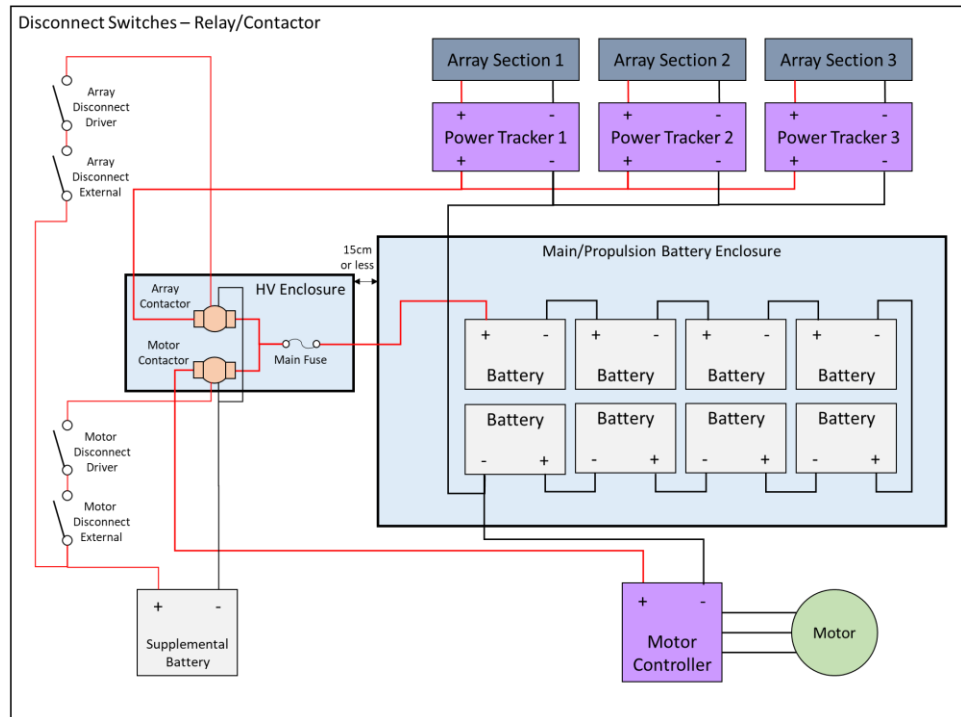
Disconnect Switches – Relay/Contactor

Array Section 1

Array Section 2

Array Section 3

+ -
Power Tracker 1
+ -

+ -
Power Tracker 2
+ -

+ -
Power Tracker 3
+ -

Array Disconnect Driver

Array Disconnect External

15cm or less

Main/Propulsion Battery Enclosure

HV Enclosure

Array Contactor

Motor Contactor

Main Fuse

+ -
Battery

+ -
Battery

+ -
Battery

+ -
Battery

Battery
- +

Battery
- +

Battery
- +

Battery
- +

Motor Disconnect Driver

Motor Disconnect External

+ -
Supplemental Battery

+ -
Motor Controller

Motor